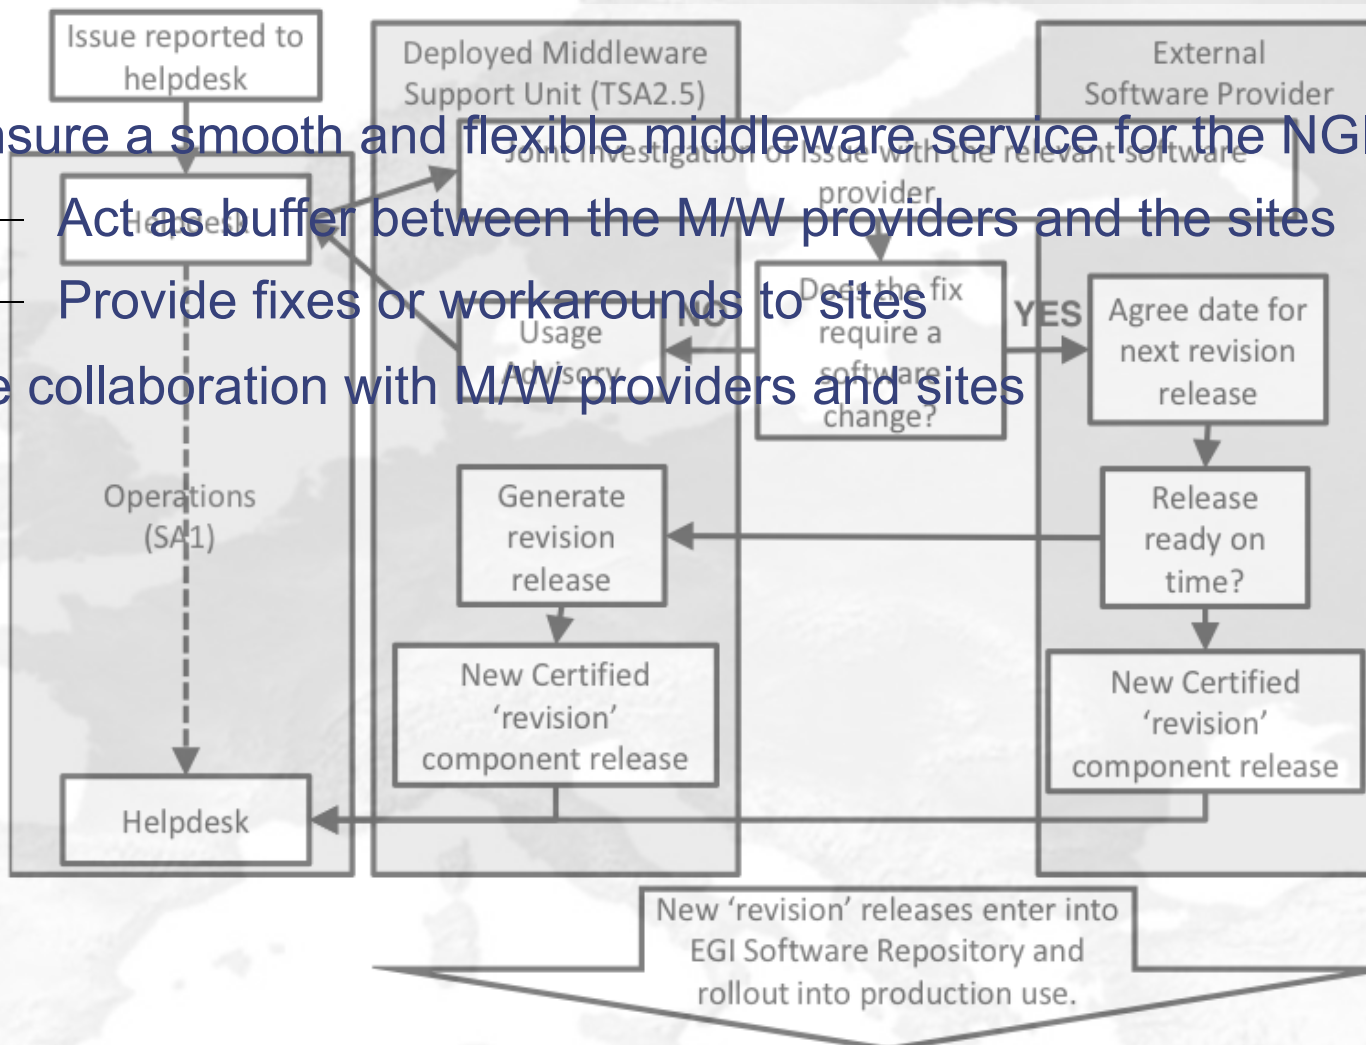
nsure a smooth and flexible middleware service for the NGI

– Act as buffer between the M/W providers and the sites

– Provide fixes or workarounds to sites

e collaboration with M/W providers and sites

Issue reported to helpdesk

Deployed Middleware Support Unit (TSA2.5)

External Software Provider

Joint investigation of issue with the relevant software provider

Helpdesk

Does the fix require a software change?

NO

YES

Usage Advisory

Agree date for next revision release

Operations (SA1)

Generate revision release

Release ready on time?

New Certified 'revision' component release

New Certified 'revision' component release

Helpdesk

New 'revision' releases enter into EGI Software Repository and rollout into production use.